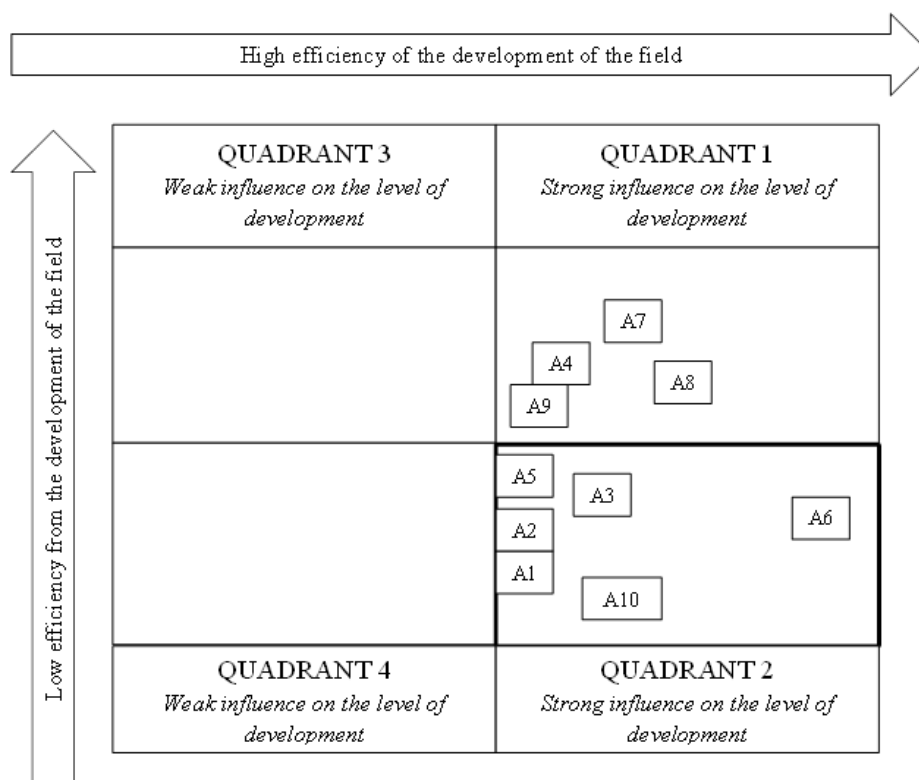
High efficiency of the development of the field

Low efficiency from the development of the field

QUADRANT 3
*Weak influence on the level of development*

QUADRANT 1
*Strong influence on the level of development*

A7
A4
A8
A9

A5
A3
A6
A2
A1
A10

QUADRANT 4
*Weak influence on the level of development*

QUADRANT 2
*Strong influence on the level of development*